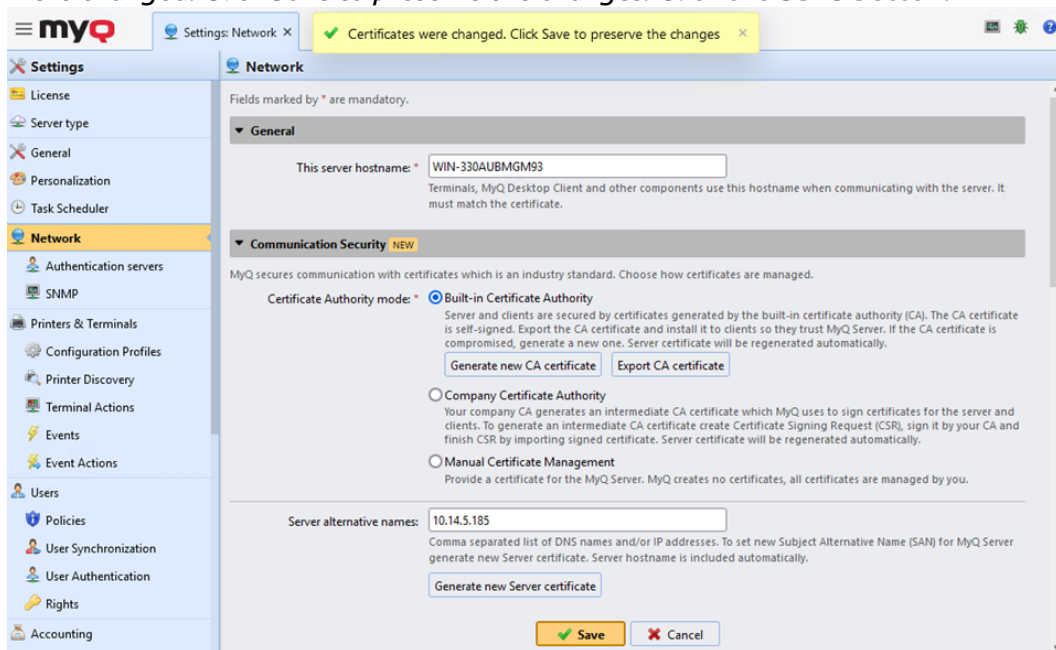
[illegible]

≡ myQ

Settings: Network ×

✔ Certificates were changed. Click Save to preserve the changes ×

Settings

License

Server type

General

Personalization

Task Scheduler

Network

Authentication servers

SNMP

Printers & Terminals

Configuration Profiles

Printer Discovery

Terminal Actions

Events

Event Actions

Users

Policies

User Synchronization

User Authentication

Rights

Accounting

Network

Fields marked by * are mandatory.

▼ General

This server hostname: * WIN-330AUBMGM93

Terminals, MyQ Desktop Client and other components use this hostname when communicating with the server. It must match the certificate.

▼ Communication Security NEW

MyQ secures communication with certificates which is an industry standard. Choose how certificates are managed.

Certificate Authority mode: * Built-in Certificate Authority

Server and clients are secured by certificates generated by the built-in certificate authority (CA). The CA certificate is self-signed. Export the CA certificate and install it to clients so they trust MyQ Server. If the CA certificate is compromised, generate a new one. Server certificate will be regenerated automatically.

Generate new CA certificate

Export CA certificate

Company Certificate Authority

Your company CA generates an intermediate CA certificate which MyQ uses to sign certificates for the server and clients. To generate an intermediate CA certificate create Certificate Signing Request (CSR), sign it by your CA and finish CSR by importing signed certificate. Server certificate will be regenerated automatically.

Manual Certificate Management

Provide a certificate for the MyQ Server. MyQ creates no certificates, all certificates are managed by you.

Server alternative names: 10.14.5.185

Comma separated list of DNS names and/or IP addresses. To set new Subject Alternative Name (SAN) for MyQ Server generate new Server certificate. Server hostname is included automatically.

Generate new Server certificate

Save

Cancel